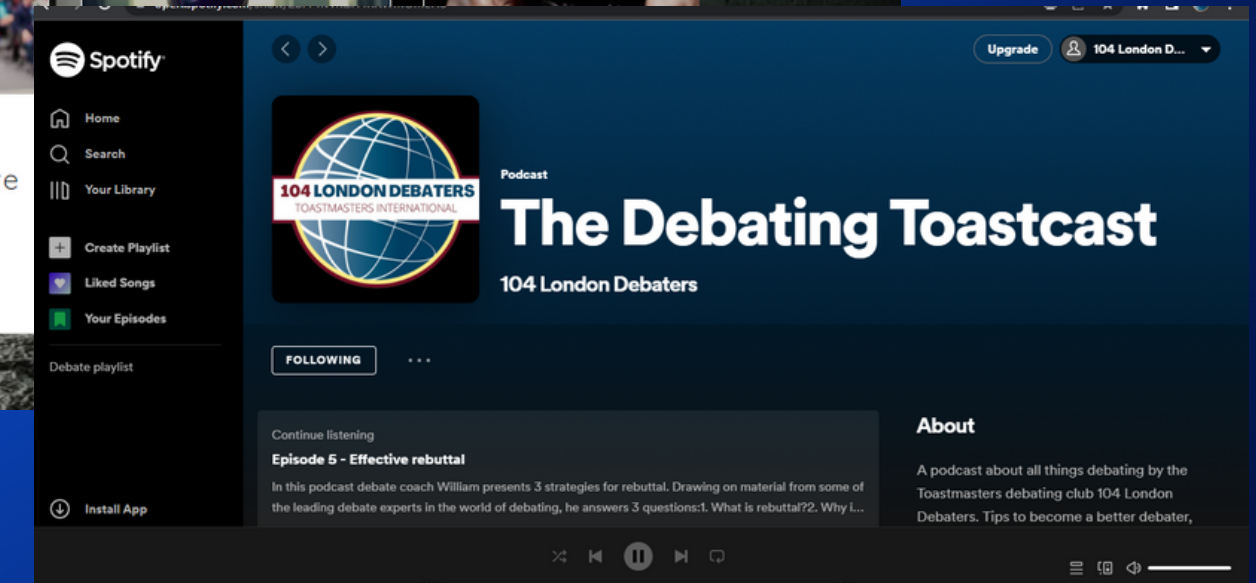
Spotify

Home

Search

Your Library

Create Playlist

Liked Songs

Your Episodes

Debate playlist

Install App

Upgrade

104 London D...

104 LONDON DEBATERS
TOASTMASTERS INTERNATIONAL

Podcast

The Debating Toastcast

104 London Debaters

FOLLOWING

...

Continue listening

Episode 5 - Effective rebuttal

In this podcast debate coach William presents 3 strategies for rebuttal. Drawing on material from some of the leading debate experts in the world of debating, he answers 3 questions:1. What is rebuttal?2. Why i...

About

A podcast about all things debating by the Toastmasters debating club 104 London Debaters. Tips to become a better debater,

e